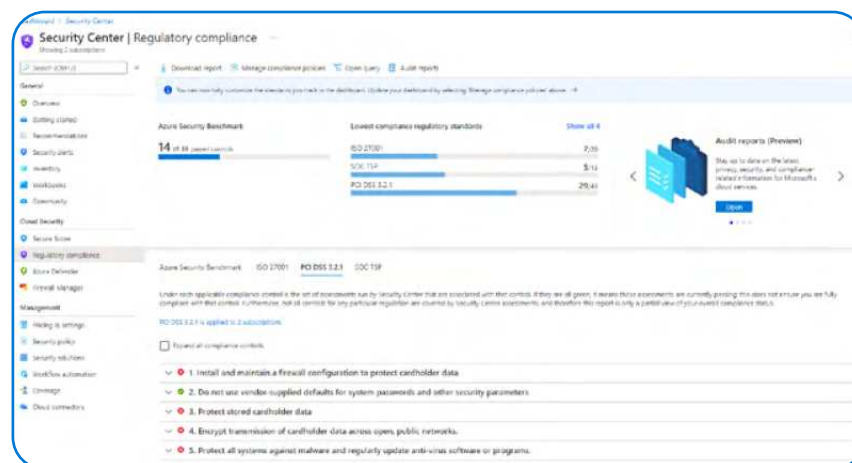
Dashboard > Security Center

Security Center | Regulatory compliance ...

Showing 2 subscriptions

Search (Ctrl+/)

General

Overview

Getting started

Recommendations

Security alerts

Inventory

Workbooks

Community

Cloud Security

Secure Score

Regulatory compliance

Azure Defender

Firewall Manager

Management

Pricing & settings

Security policy

Security solutions

Workflow automation

Coverage

Cloud connectors

Download report   Manage compliance policies   Open query   Audit reports

You can now fully customize the standards you track in the dashboard. Update your dashboard by selecting 'Manage compliance policies' above. →

Azure Security Benchmark

14 of 38 passed controls

Lowest compliance regulatory standards

Show all 4

ISO 27001   7/20

SOC TSP   5/13

PCI DSS 3.2.1   29/41

Audit reports (Preview)

Stay up to date on the latest privacy, security, and compliance related information for Microsoft's cloud services.

Open

Azure Security Benchmark   ISO 27001   PCI DSS 3.2.1   SOC TSP

Under each applicable compliance control is the set of assessments run by Security Center that are associated with that control. If they are all green, it means those assessments are currently passing; this does not ensure you are fully compliant with that control. Furthermore, not all controls for any particular regulation are covered by Security Center assessments, and therefore this report is only a partial view of your overall compliance status.

PCI DSS 3.2.1 is applied to 2 subscriptions

Expand all compliance controls

1. Install and maintain a firewall configuration to protect cardholder data

2. Do not use vendor-supplied defaults for system passwords and other security parameters

3. Protect stored cardholder data

4. Encrypt transmission of cardholder data across open, public networks.

5. Protect all systems against malware and regularly update anti-virus software or programs.